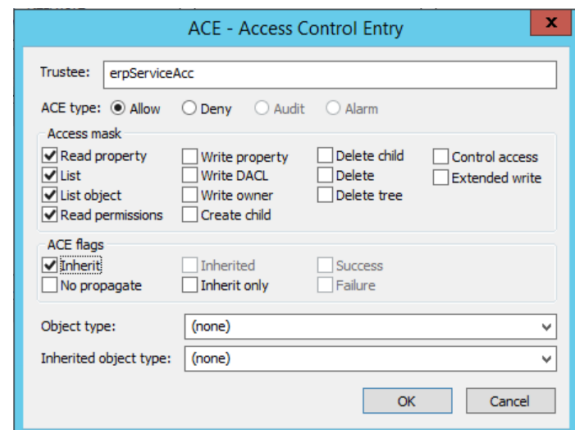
ACE - Access Control Entry

Trustee: erpServiceAcc

ACE type: Allow Deny Audit Alarm

Access mask

Read property
List
List object
Read permissions

Write property
Write DACL
Write owner
Create child

Delete child
Delete
Delete tree

Control access
Extended write

ACE flags

Inherit
No propagate

Inherited
Inherit only

Success
Failure

Object type: (none)

Inherited object type: (none)

OK Cancel